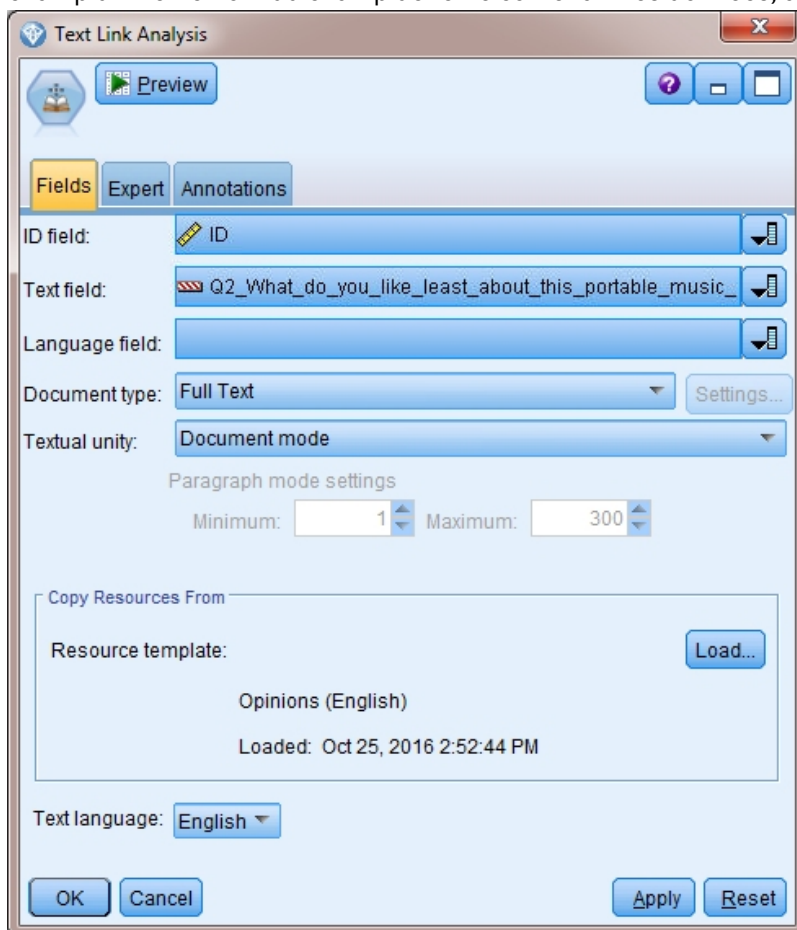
Text Link Analysis

Preview

Fields Expert Annotations

ID field: ID

Text field: Q2_What_do_you_like_least_about_this_portable_music_

Language field:

Document type: Full Text Settings...

Textual unity: Document mode

Paragraph mode settings

Minimum: 1 Maximum: 300

Copy Resources From

Resource template: Load...

Opinions (English)

Loaded: Oct 25, 2016 2:52:44 PM

Text language: English

OK Cancel Apply Reset